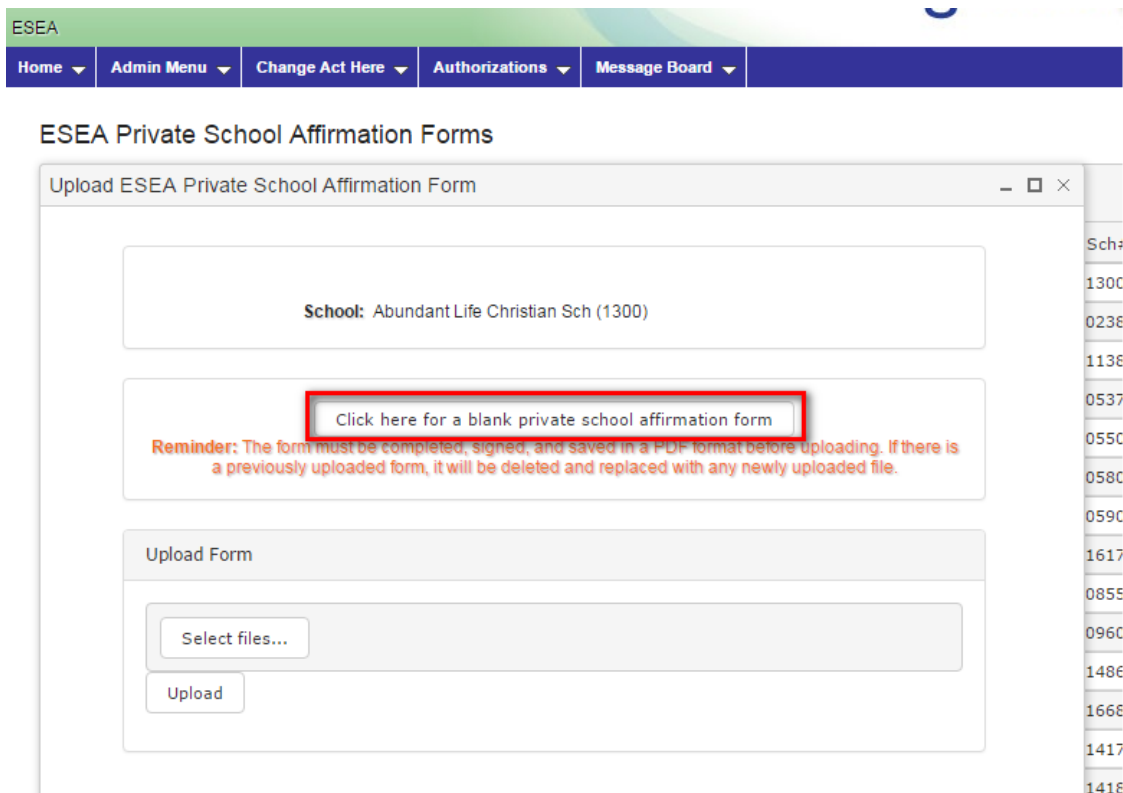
ESEA

Home Admin Menu Change Act Here Authorizations Message Board

ESEA Private School Affirmation Forms

Upload ESEA Private School Affirmation Form

School: Abundant Life Christian Sch (1300)

Click here for a blank private school affirmation form

Reminder: The form must be completed, signed, and saved in a PDF format before uploading. If there is a previously uploaded form, it will be deleted and replaced with any newly uploaded file.

Upload Form

Select files...

Upload

Sch#
1300
0238
1138
0537
0550
0580
0590
1617
0855
0960
1486
1668
1417
1418